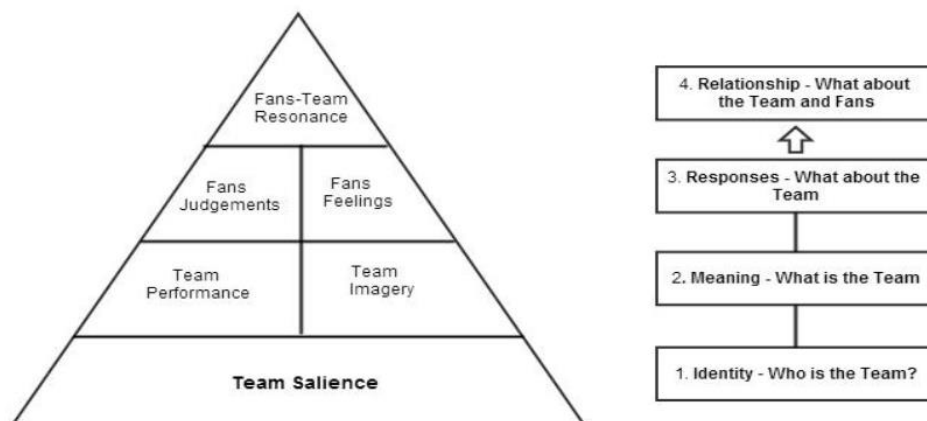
Fans-Team Resonance

Fans Judgements

Fans Feelings

Team Performance

Team Imagery

Team Salience

4. Relationship - What about the Team and Fans

3. Responses - What about the Team

2. Meaning - What is the Team

1. Identity - Who is the Team?